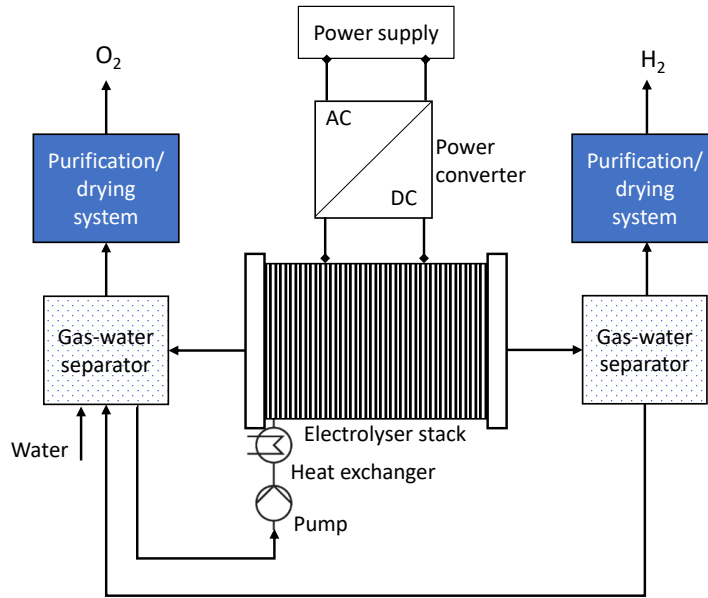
Power supply

$O_2$

$H_2$

AC

DC

Power converter

Purification/ drying system

Purification/ drying system

Gas-water separator

Gas-water separator

Electrolyser stack

Heat exchanger

Pump

Water